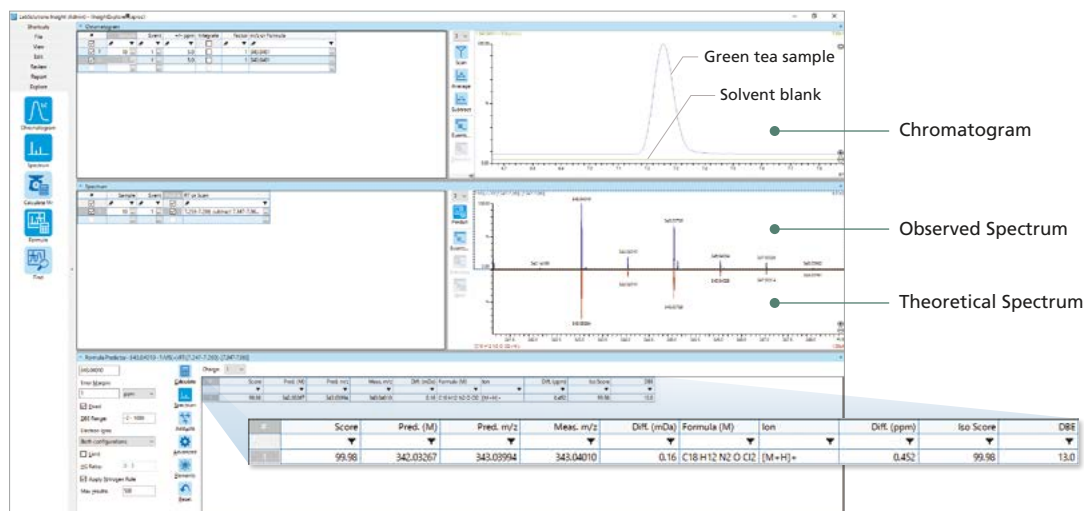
Green tea sample

Solvent blank

Chromatogram

Observed Spectrum

Theoretical Spectrum

| # | Score | Pred. (M) | Pred. m/z | Meas. m/z | Diff. (mDa) | Formula (M) | Ion | Diff. (ppm) | Iso Score | DBE |
|---|---|---|---|---|---|---|---|---|---|---|
| | ▼ | ▼ | ▼ | ▼ | ▼ | ▼ | ▼ | ▼ | ▼ | ▼ |
| | 99.98 | 342.03267 | 343.03994 | 343.04010 | 0.16 | C18 H12 N2 O Cl2 | [M+H]+ | 0.452 | 99.98 | 13.0 |